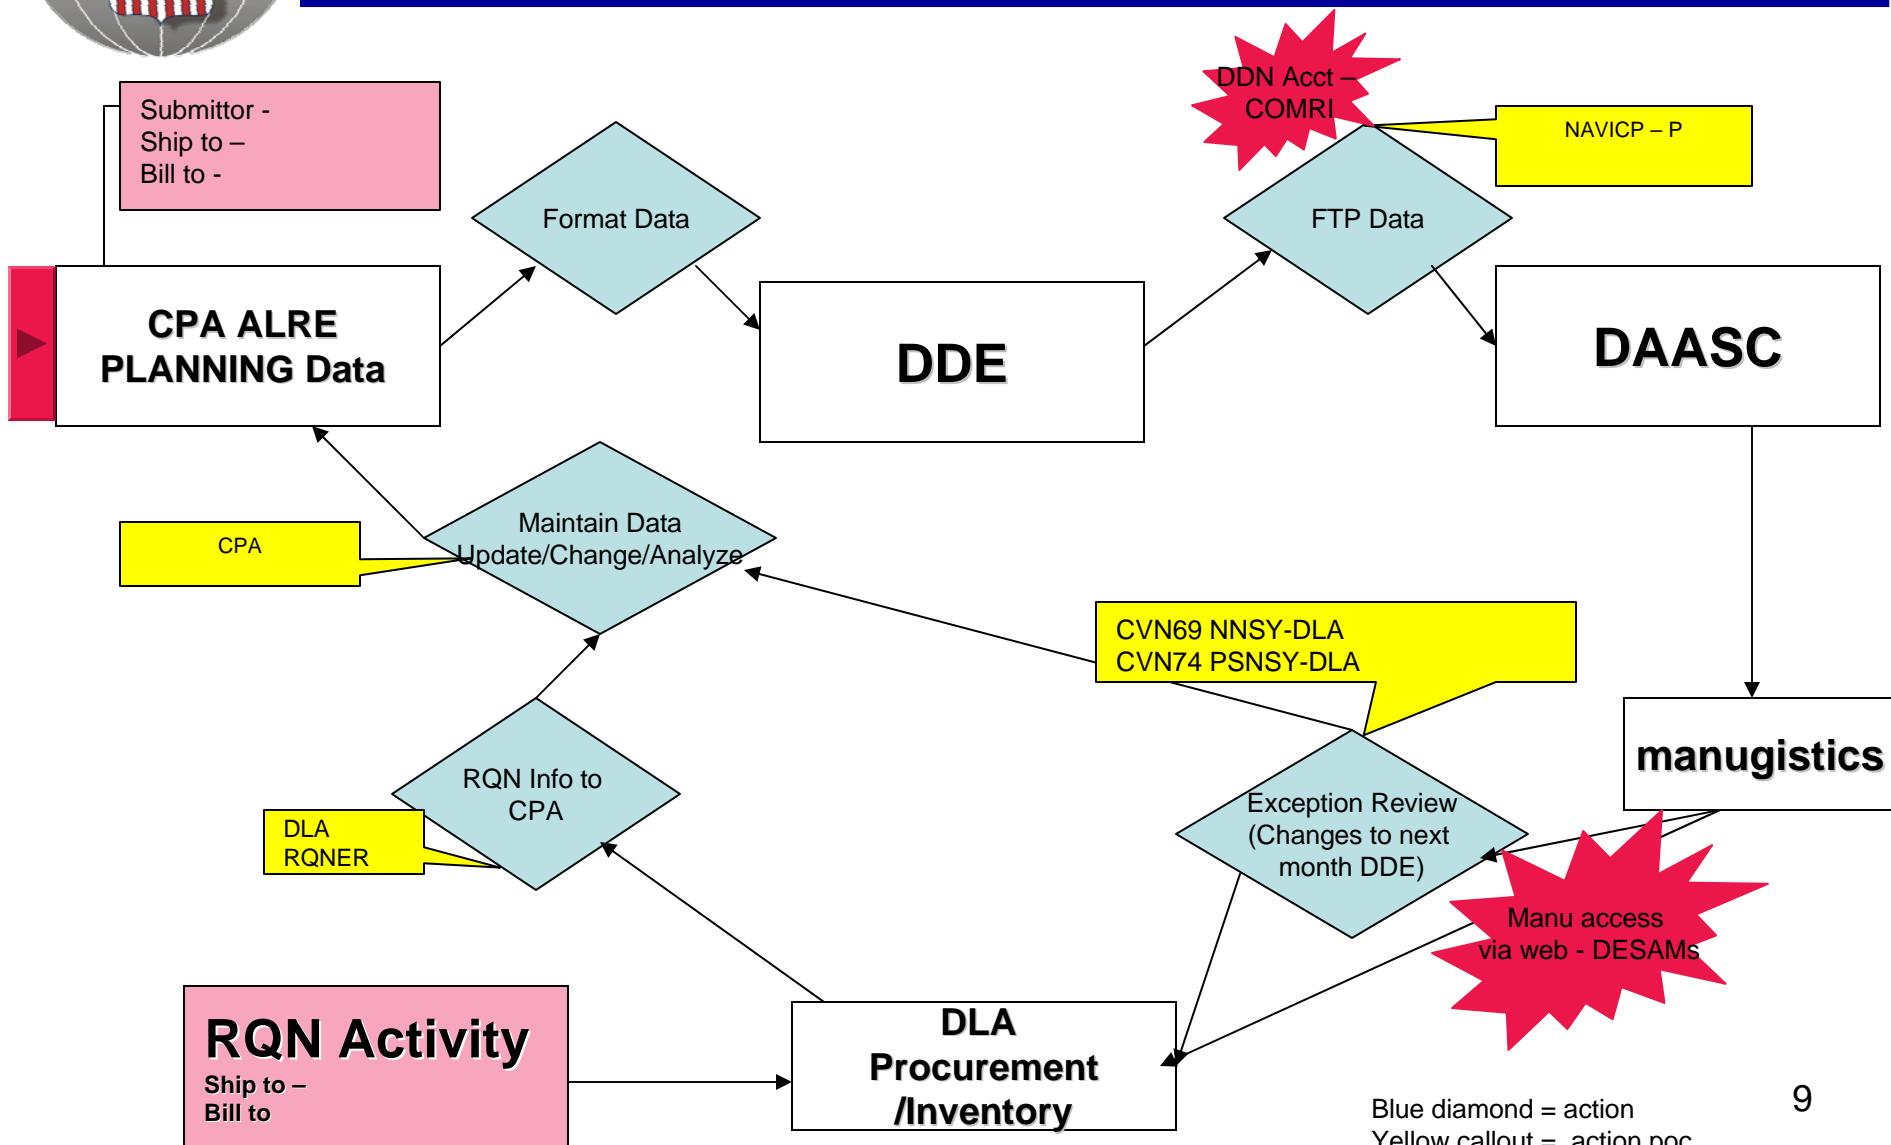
Submittor -
Ship to –
Bill to -

Format Data

DDN Acct – COMRI

NAVICP – P

FTP Data

CPA ALRE PLANNING Data

DDE

DAASC

Maintain Data Update/Change/Analyze

CPA

CVN69 NNSY-DLA
CVN74 PSNSY-DLA

manugistics

RQN Info to CPA

DLA RQNER

Exception Review (Changes to next month DDE)

Manu access via web - DESAMs

RQN Activity
Ship to –
Bill to

DLA Procurement /Inventory

Blue diamond = action
Yellow callout = action poc

9